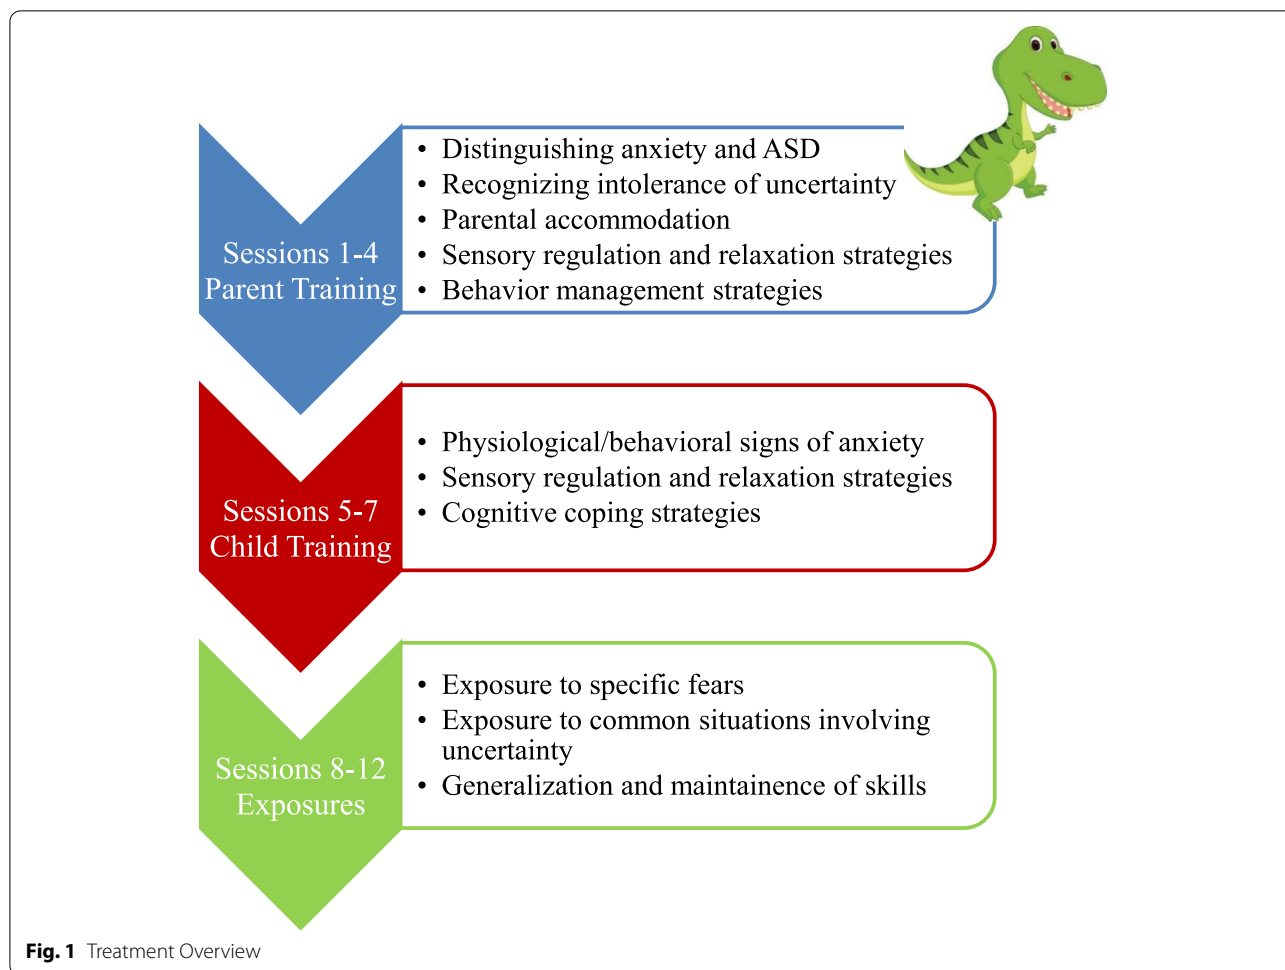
Sessions 1-4
Parent Training

• Distinguishing anxiety and ASD
• Recognizing intolerance of uncertainty
• Parental accommodation
• Sensory regulation and relaxation strategies
• Behavior management strategies

Sessions 5-7
Child Training

• Physiological/behavioral signs of anxiety
• Sensory regulation and relaxation strategies
• Cognitive coping strategies

Sessions 8-12
Exposures

• Exposure to specific fears
• Exposure to common situations involving uncertainty
• Generalization and maintainence of skills

Fig. 1 Treatment Overview